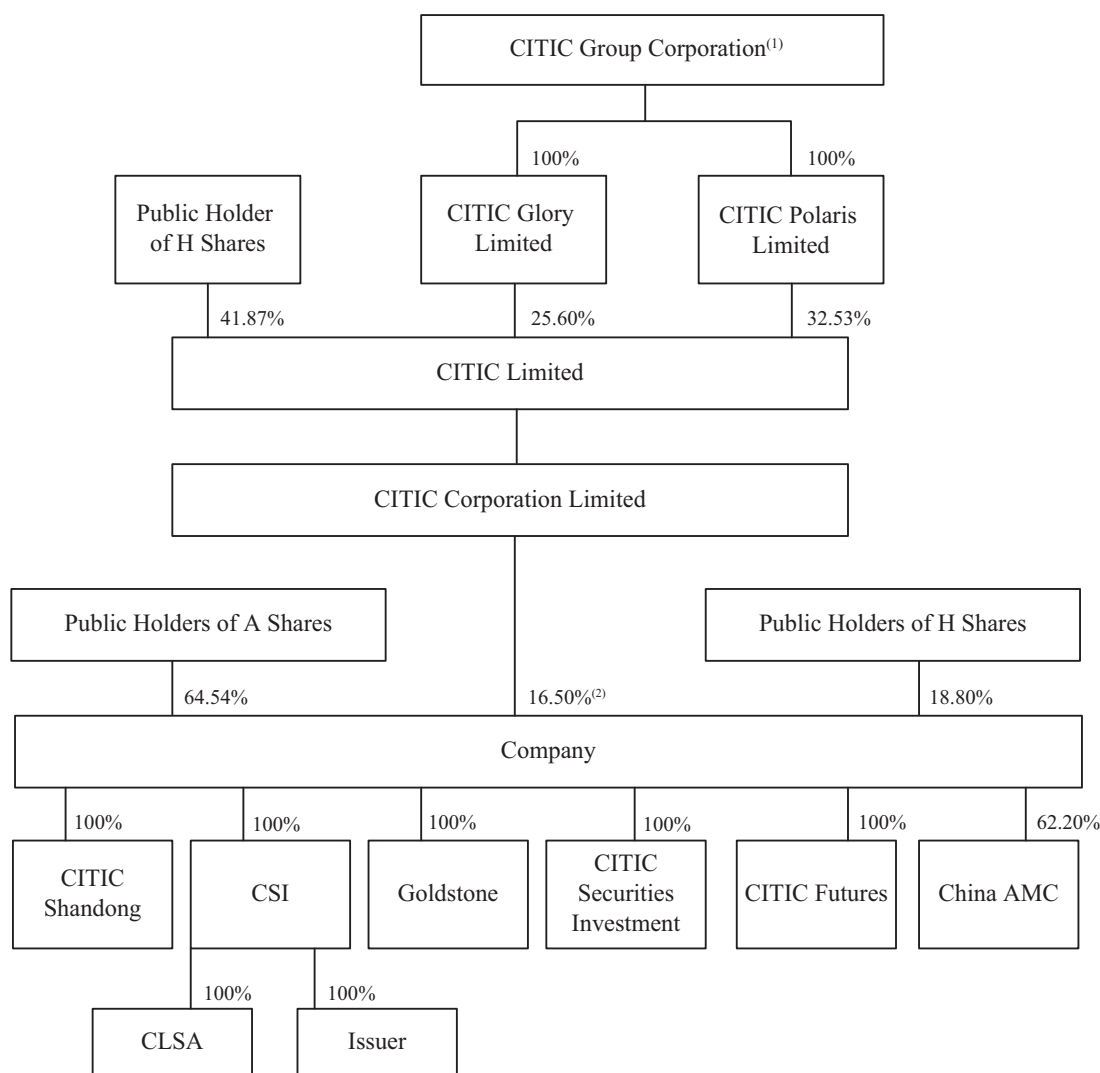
CITIC Group Corporation$^{(1)}$

100%

100%

Public Holder of H Shares

CITIC Glory Limited

CITIC Polaris Limited

41.87%

25.60%

32.53%

CITIC Limited

CITIC Corporation Limited

Public Holders of A Shares

Public Holders of H Shares

64.54%

16.50%$^{(2)}$

18.80%

Company

100%

100%

100%

100%

100%

62.20%

CITIC Shandong

CSI

Goldstone

CITIC Securities Investment

CITIC Futures

China AMC

100%

100%

CLSA

Issuer